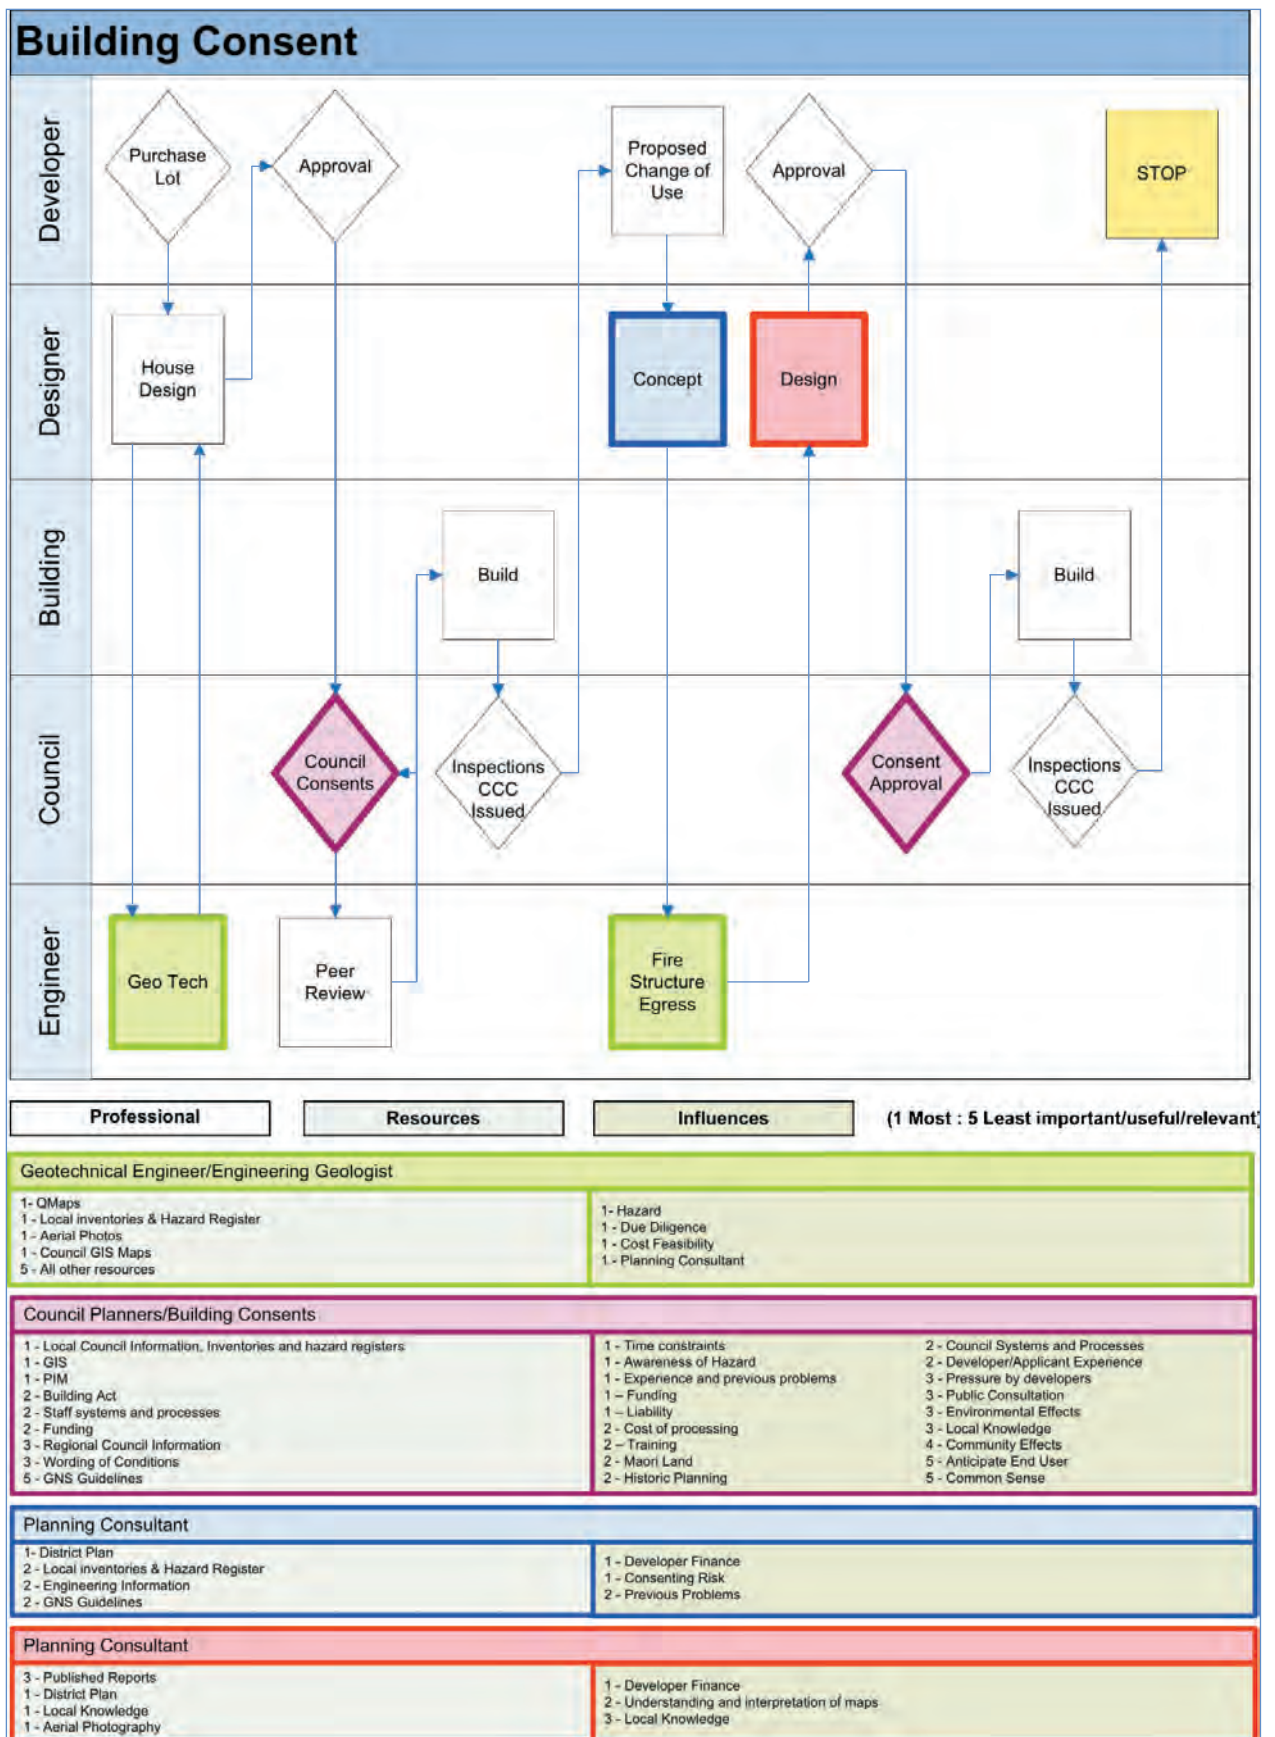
Building Consent

Developer
Purchase Lot
Approval
Proposed Change of Use
Approval
STOP

Designer
House Design
Concept
Design

Building
Build
Build

Council
Council Consents
Inspections CCC Issued
Consent Approval
Inspections CCC Issued

Engineer
Geo Tech
Peer Review
Fire Structure Egress

Professional | Resources | Influences | (1 Most : 5 Least important/useful/relevant)

Geotechnical Engineer/Engineering Geologist

1- QMaps
1 - Local inventories & Hazard Register
1 - Aerial Photos
1 - Council GIS Maps
5 - All other resources

1- Hazard
1 - Due Diligence
1 - Cost Feasibility
1 - Planning Consultant

Council Planners/Building Consents

1 - Local Council Information, Inventories and hazard registers
1 - GIS
1 - PIM
2 - Building Act
2 - Staff systems and processes
2 - Funding
3 - Regional Council Information
3 - Wording of Conditions
5 - GNS Guidelines

1 - Time constraints
1 - Awareness of Hazard
1 - Experience and previous problems
1 – Funding
1 – Liability
2 - Cost of processing
2 – Training
2 - Maori Land
2 - Historic Planning

2 - Council Systems and Processes
2 - Developer/Applicant Experience
3 - Pressure by developers
3 - Public Consultation
3 - Environmental Effects
3 - Local Knowledge
4 - Community Effects
5 - Anticipate End User
5 - Common Sense

Planning Consultant

1- District Plan
2 - Local inventories & Hazard Register
2 - Engineering Information
2 - GNS Guidelines

1 - Developer Finance
1 - Consenting Risk
2 - Previous Problems

Planning Consultant

3 - Published Reports
1 - District Plan
1 - Local Knowledge
1 - Aerial Photography

1 - Developer Finance
2 - Understanding and interpretation of maps
3 - Local Knowledge